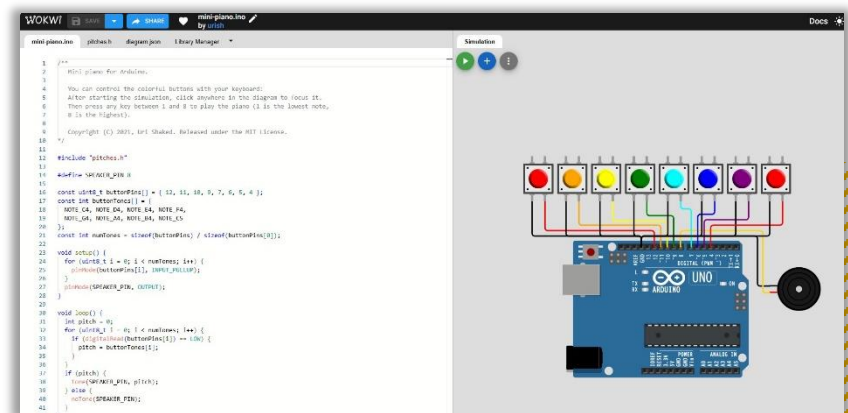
WOKWI SAVE SHARE mini-piano.ino by urish Docs

mini-piano.ino pitches.h diagram.json Library Manager

Simulation

1 /**
2 Mini piano for Arduino.
3
4 You can control the colorful buttons with your keyboard:
5 After starting the simulation, click anywhere in the diagram to focus it.
6 Then press any key between 1 and 8 to play the piano (1 is the lowest note,
7 8 is the highest).
8
9 Copyright (C) 2021, Uri Shaked. Released under the MIT license.
10 */
11
12 #include "pitches.h"
13
14 #define SPEAKER_PIN 8
15
16 const uint8_t buttonPins[] = { 12, 11, 10, 9, 7, 6, 5, 4 };
17 const int buttonTones[] = {
18 NOTE_C4, NOTE_D4, NOTE_E4, NOTE_F4,
19 NOTE_G4, NOTE_A4, NOTE_B4, NOTE_C5
20 };
21 const int numTones = sizeof(buttonPins) / sizeof(buttonPins[0]);
22
23 void setup() {
24 for (uint8_t i = 0; i < numTones; i++) {
25 pinMode(buttonPins[i], INPUT_PULLUP);
26 }
27 pinMode(SPEAKER_PIN, OUTPUT);
28 }
29
30 void loop() {
31 int pitch = 0;
32 for (uint8_t i = 0; i < numTones; i++) {
33 if (digitalRead(buttonPins[i]) == LOW) {
34 pitch = buttonTones[i];
35 }
36 }
37 if (pitch) {
38 tone(SPEAKER_PIN, pitch);
39 } else {
40 noTone(SPEAKER_PIN);
41 }

DIGITAL (PWM ~) UNO ARDUINO ON TX RX POWER ANALOG IN